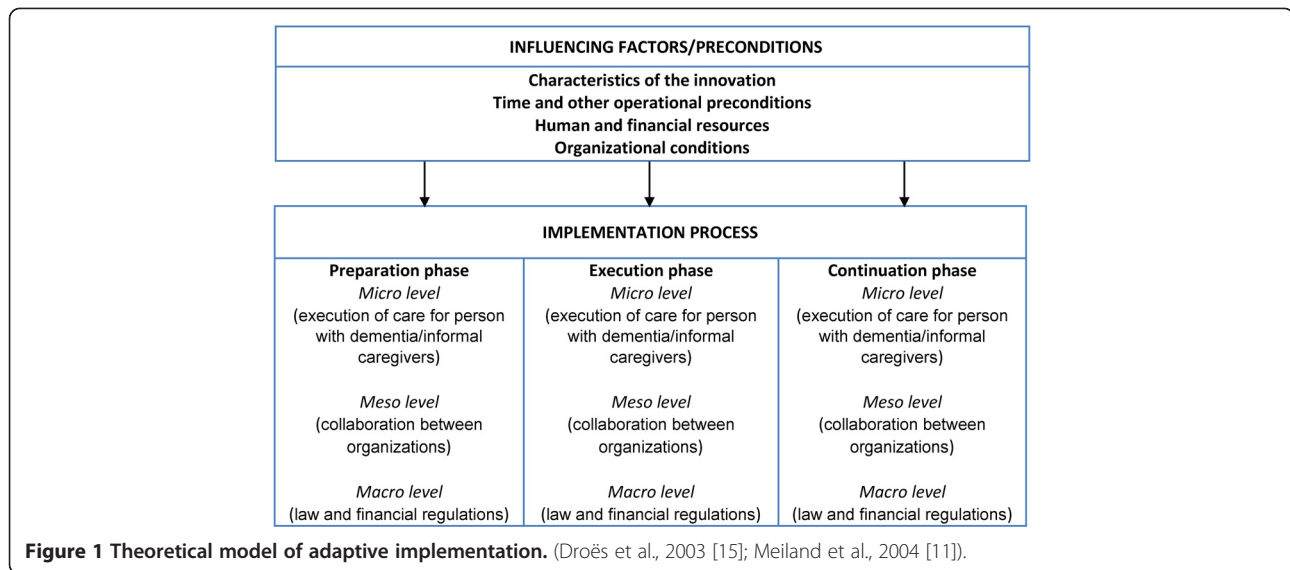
INFLUENCING FACTORS/PRECONDITIONS

Characteristics of the innovation
Time and other operational preconditions
Human and financial resources
Organizational conditions

IMPLEMENTATION PROCESS

| Preparation phase | Execution phase | Continuation phase |
|---|---|---|
| *Micro level* (execution of care for person with dementia/informal caregivers) | *Micro level* (execution of care for person with dementia/informal caregivers) | *Micro level* (execution of care for person with dementia/informal caregivers) |
| *Meso level* (collaboration between organizations) | *Meso level* (collaboration between organizations) | *Meso level* (collaboration between organizations) |
| *Macro level* (law and financial regulations) | *Macro level* (law and financial regulations) | *Macro level* (law and financial regulations) |

**Figure 1 Theoretical model of adaptive implementation.** (Droës et al., 2003 [15]; Meiland et al., 2004 [11]).